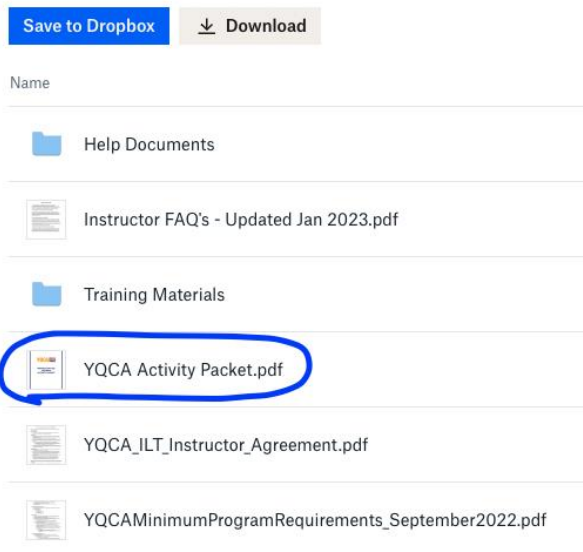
Save to Dropbox

Download

Name

Help Documents

Instructor FAQ's - Updated Jan 2023.pdf

Training Materials

YQCA Activity Packet.pdf

YQCA_ILT_Instructor_Agreement.pdf

YQCAMinimumProgramRequirements_September2022.pdf